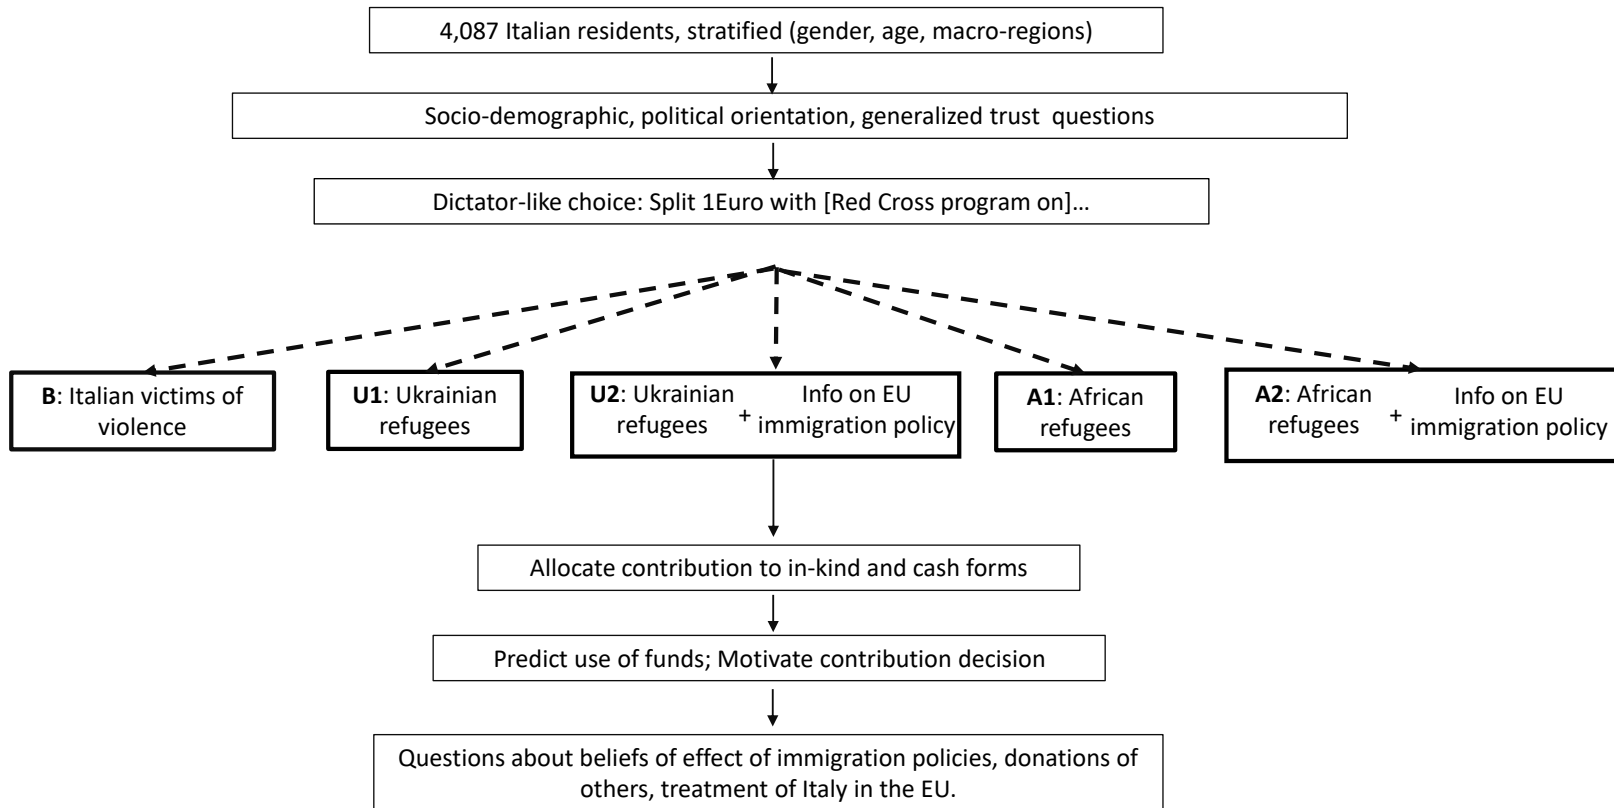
4,087 Italian residents, stratified (gender, age, macro-regions)

Socio-demographic, political orientation, generalized trust questions

Dictator-like choice: Split 1Euro with [Red Cross program on]…

**B**: Italian victims of violence

**U1**: Ukrainian refugees

**U2**: Ukrainian refugees + Info on EU immigration policy

**A1**: African refugees

**A2**: African refugees + Info on EU immigration policy

Allocate contribution to in-kind and cash forms

Predict use of funds; Motivate contribution decision

Questions about beliefs of effect of immigration policies, donations of others, treatment of Italy in the EU.